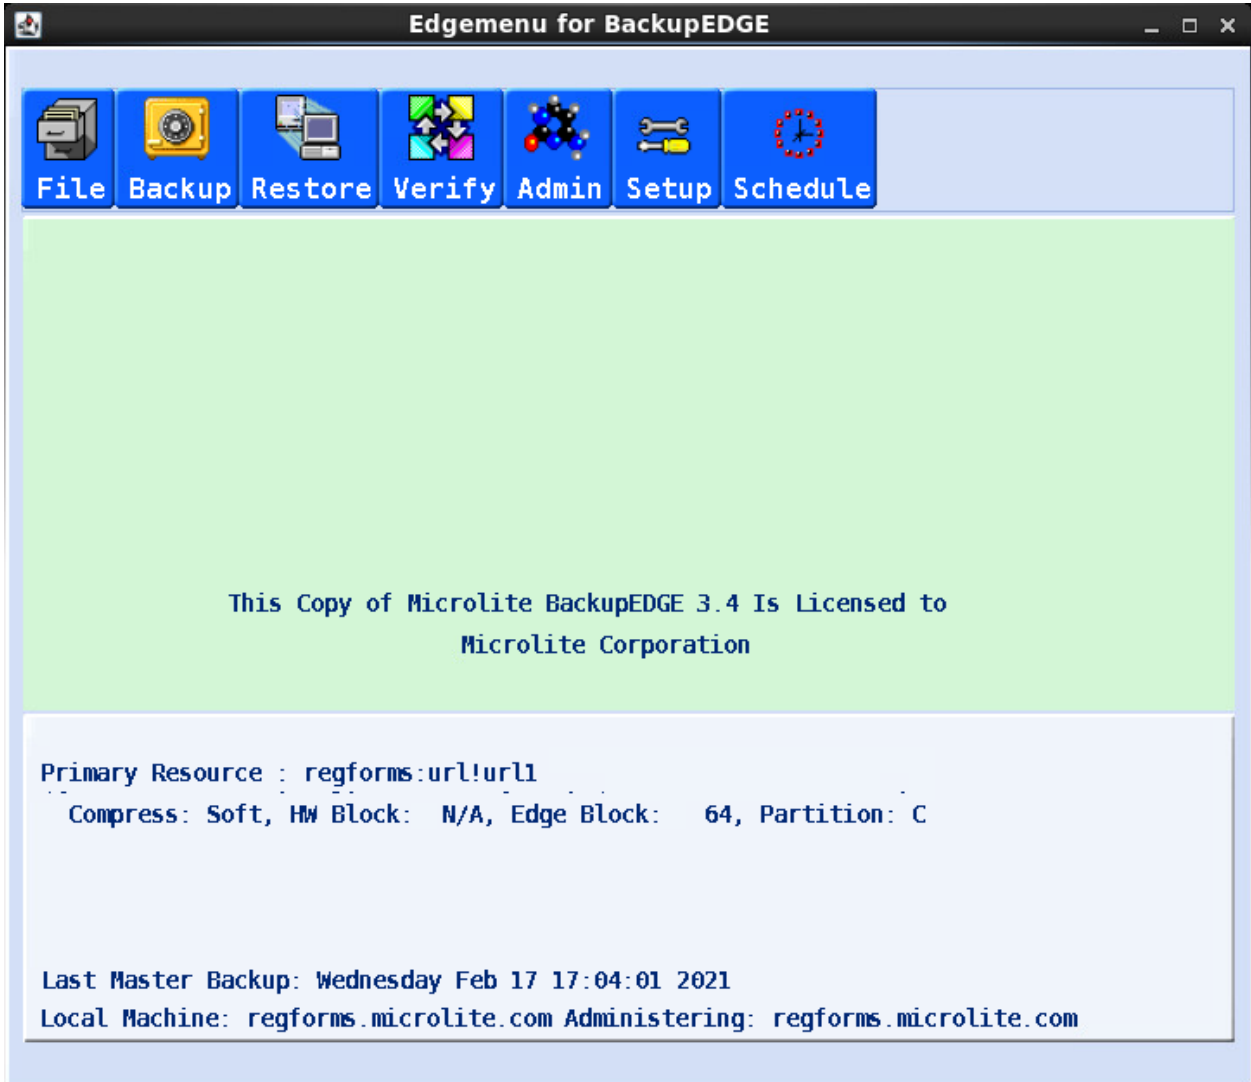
Edgemenu for BackupEDGE

File Backup Restore Verify Admin Setup Schedule

This Copy of Microlite BackupEDGE 3.4 Is Licensed to
Microlite Corporation

Primary Resource : regforms:url!url1
Compress: Soft, HW Block: N/A, Edge Block: 64, Partition: C

Last Master Backup: Wednesday Feb 17 17:04:01 2021
Local Machine: regforms.microlite.com Administering: regforms.microlite.com